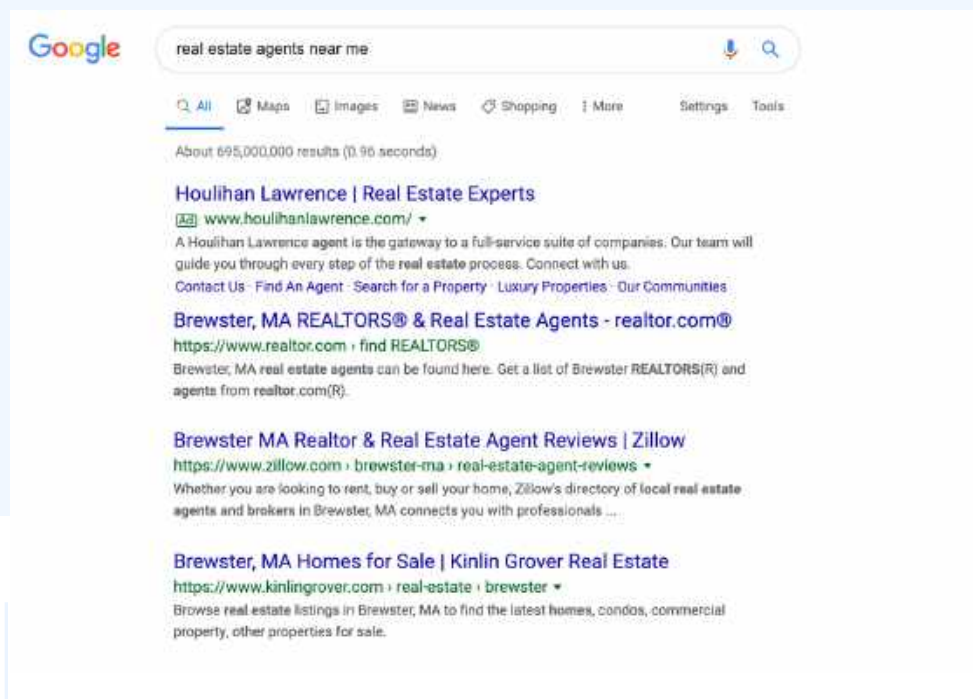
Google

real estate agents near me

All Maps Images News Shopping More Settings Tools

About 695,000,000 results (0.96 seconds)

Houlihan Lawrence | Real Estate Experts
Ad www.houlihanlawrence.com/
A Houlihan Lawrence agent is the gateway to a full-service suite of companies. Our team will guide you through every step of the real estate process. Connect with us.
Contact Us · Find An Agent · Search for a Property · Luxury Properties · Our Communities

Brewster, MA REALTORS® & Real Estate Agents - realtor.com®
https://www.realtor.com › find REALTORS®
Brewster, MA real estate agents can be found here. Get a list of Brewster REALTORS(R) and agents from realtor.com(R).

Brewster MA Realtor & Real Estate Agent Reviews | Zillow
https://www.zillow.com › brewster-ma › real-estate-agent-reviews
Whether you are looking to rent, buy or sell your home, Zillow's directory of local real estate agents and brokers in Brewster, MA connects you with professionals ...

Brewster, MA Homes for Sale | Kinlin Grover Real Estate
https://www.kinlingrover.com › real-estate › brewster
Browse real estate listings in Brewster, MA to find the latest homes, condos, commercial property, other properties for sale.